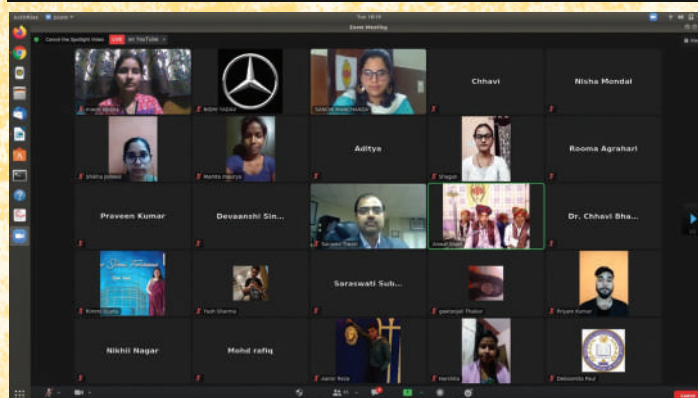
Zoom Meeting

Cancel the Spotlight Video

LIVE on YouTube

Chhavi

Nisha Mondal

Aditya

Rooma Agrahari

Praveen Kumar

Devaanshi Sin...

Dr. Chhavi Bha...

Saraswati Sub...

Nikhil Nagar

Mohd rafiq

Shikha Jaiswal

Mahita Maurya

Priyam Kumar

Debasmita Paul

Yash Sharma

Harshita

gaelanjali Thakur

Leave